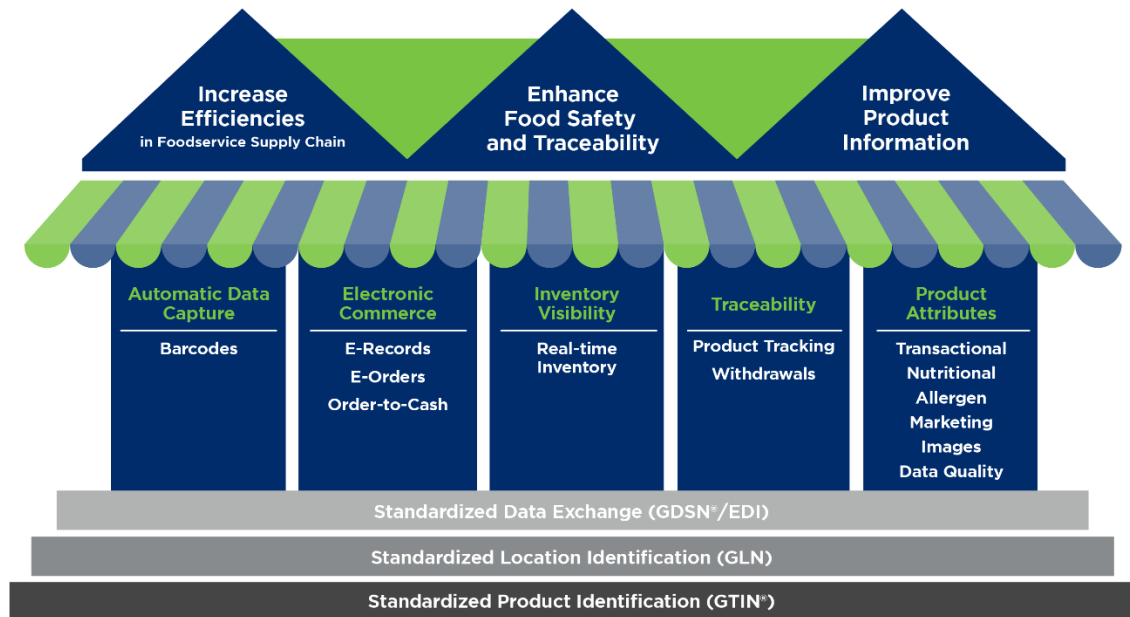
Increase Efficiencies
in Foodservice Supply Chain

Enhance Food Safety and Traceability

Improve Product Information

Automatic Data Capture

Barcodes

Electronic Commerce

E-Records
E-Orders
Order-to-Cash

Inventory Visibility

Real-time Inventory

Traceability

Product Tracking
Withdrawals

Product Attributes

Transactional
Nutritional
Allergen
Marketing
Images
Data Quality

Standardized Data Exchange (GDSN®/EDI)

Standardized Location Identification (GLN)

Standardized Product Identification (GTIN®)